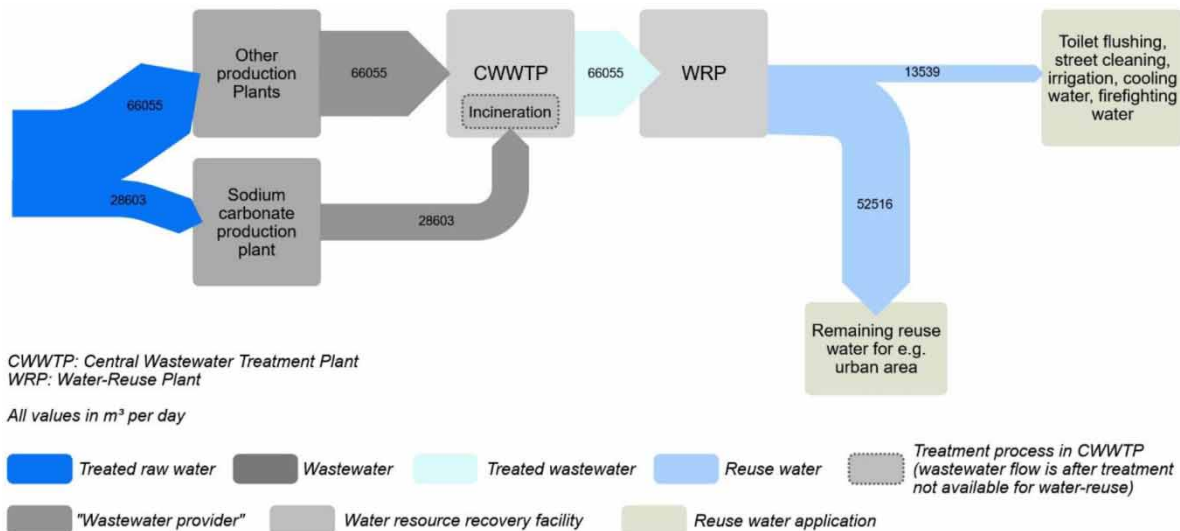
Other production Plants

66055

CWWTP

Incineration

66055

WRP

13539

Toilet flushing, street cleaning, irrigation, cooling water, firefighting water

66055

28603

Sodium carbonate production plant

28603

52516

Remaining reuse water for e.g. urban area

CWWTP: Central Wastewater Treatment Plant
WRP: Water-Reuse Plant

All values in m³ per day

Treated raw water

Wastewater

Treated wastewater

Reuse water

Treatment process in CWWTP (wastewater flow is after treatment not available for water-reuse)

"Wastewater provider"

Water resource recovery facility

Reuse water application